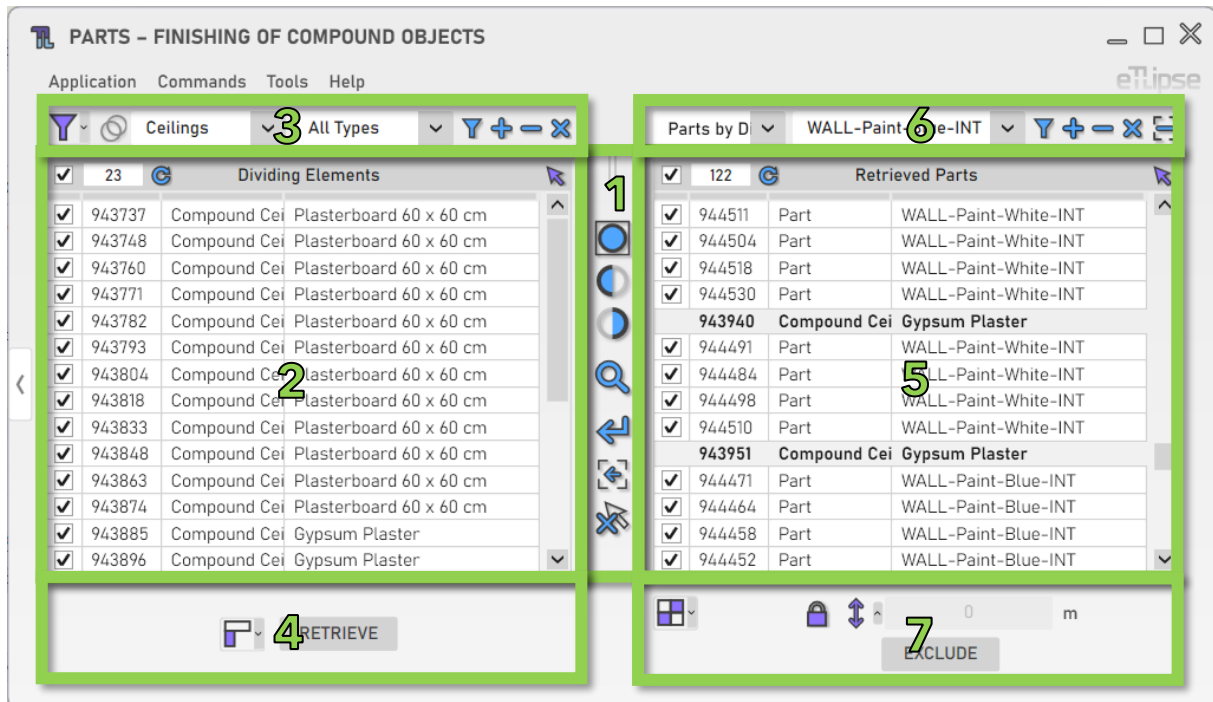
PARTS – FINISHING OF COMPOUND OBJECTS

Application Commands Tools Help

eTlipse

Ceilings 3 All Types

Parts by D WALL-Paint-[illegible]e-INT 6

23 Dividing Elements

| | | | |
|---|---|---|---|
| ✓ | 943737 | Compound Cei | Plasterboard 60 x 60 cm |
| ✓ | 943748 | Compound Cei | Plasterboard 60 x 60 cm |
| ✓ | 943760 | Compound Cei | Plasterboard 60 x 60 cm |
| ✓ | 943771 | Compound Cei | Plasterboard 60 x 60 cm |
| ✓ | 943782 | Compound Cei | Plasterboard 60 x 60 cm |
| ✓ | 943793 | Compound Cei | Plasterboard 60 x 60 cm |
| ✓ | 943804 | Compound Ce | Plasterboard 60 x 60 cm |
| ✓ | 943818 | Compound Ce | Plasterboard 60 x 60 cm |
| ✓ | 943833 | Compound Cei | Plasterboard 60 x 60 cm |
| ✓ | 943848 | Compound Cei | Plasterboard 60 x 60 cm |
| ✓ | 943863 | Compound Cei | Plasterboard 60 x 60 cm |
| ✓ | 943874 | Compound Cei | Plasterboard 60 x 60 cm |
| ✓ | 943885 | Compound Cei | Gypsum Plaster |
| ✓ | 943896 | Compound Cei | Gypsum Plaster |

2

1

122 Retrieved Parts

| | | | |
|---|---|---|---|
| ✓ | 944511 | Part | WALL-Paint-White-INT |
| ✓ | 944504 | Part | WALL-Paint-White-INT |
| ✓ | 944518 | Part | WALL-Paint-White-INT |
| ✓ | 944530 | Part | WALL-Paint-White-INT |
| | 943940 | Compound Cei | Gypsum Plaster |
| ✓ | 944491 | Part | WALL-Paint-White-INT |
| ✓ | 944484 | Part | WALL-Paint-White-INT |
| ✓ | 944498 | Part | WALL-Paint-White-INT |
| ✓ | 944510 | Part | WALL-Paint-White-INT |
| | 943951 | Compound Cei | Gypsum Plaster |
| ✓ | 944471 | Part | WALL-Paint-Blue-INT |
| ✓ | 944464 | Part | WALL-Paint-Blue-INT |
| ✓ | 944458 | Part | WALL-Paint-Blue-INT |
| ✓ | 944452 | Part | WALL-Paint-Blue-INT |

5

4 RETRIEVE

0 m

7 EXCLUDE